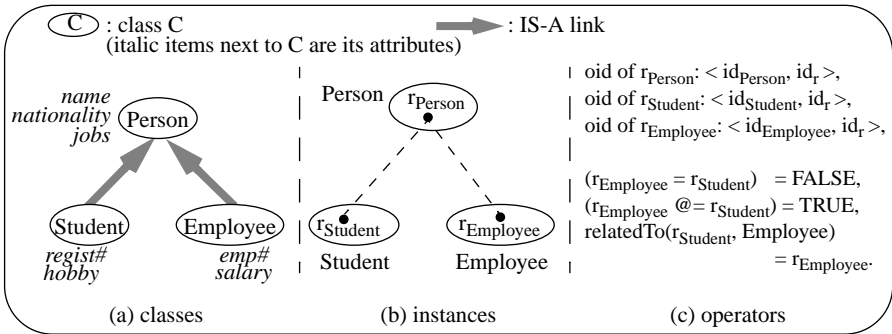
C : class C
(italic items next to C are its attributes)

: IS-A link

name
nationality
jobs
Person

Student
regist#
hobby

Employee
emp#
salary

(a) classes

Person $r_{Person}$

$r_{Student}$
Student

$r_{Employee}$
Employee

(b) instances

oid of $r_{Person}$: $< id_{Person}, id_r >$,
oid of $r_{Student}$: $< id_{Student}, id_r >$,
oid of $r_{Employee}$: $< id_{Employee}, id_r >$,

$(r_{Employee} = r_{Student})$ = FALSE,
$(r_{Employee}$ @= $r_{Student})$ = TRUE,
relatedTo($r_{Student}$, Employee)
= $r_{Employee}$.

(c) operators